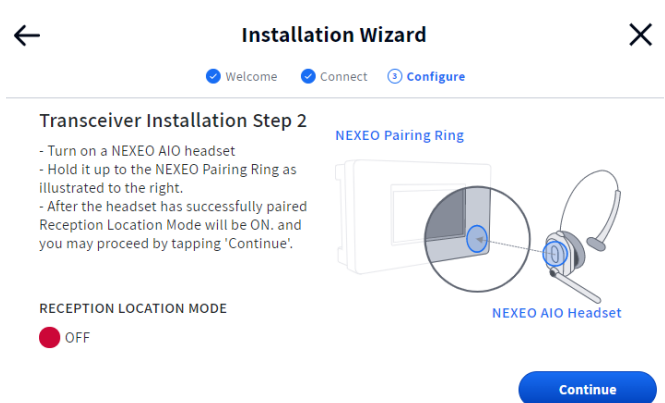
Installation Wizard

Welcome Connect 3 Configure

Transceiver Installation Step 2

- Turn on a NEXEO AIO headset
- Hold it up to the NEXEO Pairing Ring as illustrated to the right.
- After the headset has successfully paired Reception Location Mode will be ON. and you may proceed by tapping 'Continue'.

NEXEO Pairing Ring

NEXEO AIO Headset

RECEPTION LOCATION MODE

OFF

Continue